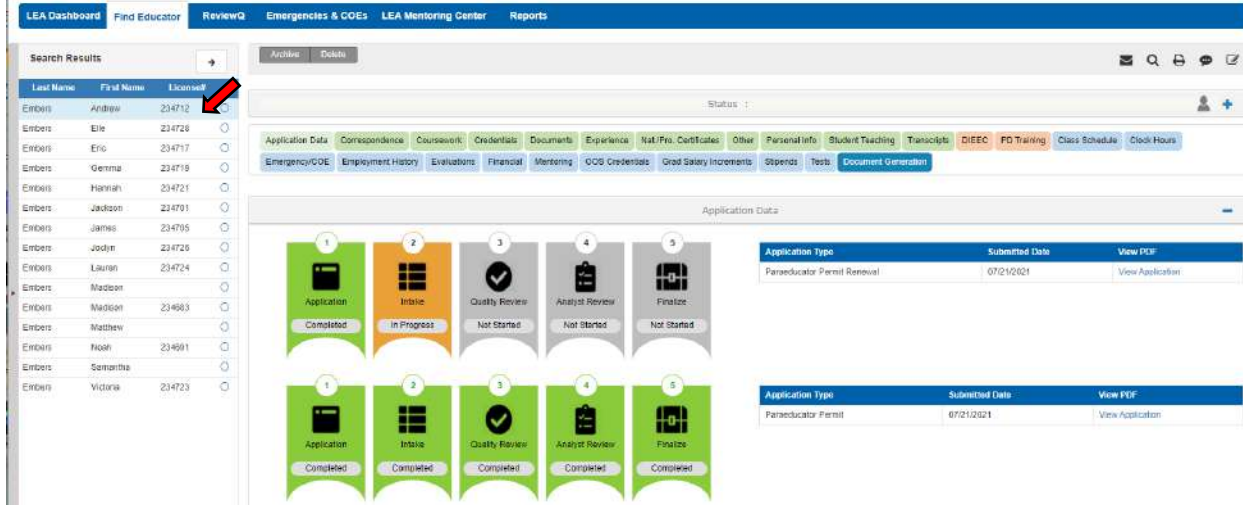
LEA Dashboard | Find Educator | ReviewQ | Emergencies & COEs | LEA Mentoring Center | Reports

Search Results

| Last Name | First Name | License# |
|---|---|---|
| Embers | Andrew | 234712 |
| Embers | Elle | 234728 |
| Embers | Eric | 234717 |
| Embers | Gemma | 234719 |
| Embers | Hannah | 234721 |
| Embers | Jackson | 234701 |
| Embers | James | 234705 |
| Embers | Joclyn | 234726 |
| Embers | Lauren | 234724 |
| Embers | Madison | |
| Embers | Madison | 234683 |
| Embers | Matthew | |
| Embers | Noah | 234691 |
| Embers | Samantha | |
| Embers | Victoria | 234723 |

Archive | Delete

Status :

Application Data | Correspondence | Coursework | Credentials | Documents | Experience | Nat/Pro. Certificates | Other | Personal Info | Student Teaching | Transcripts | DIEEC | PD Training | Class Schedule | Clock Hours | Emergency/COE | Employment History | Evaluations | Financial | Mentoring | OOS Credentials | Grad Salary Increments | Stipends | Tests | Document Generation

Application Data

1 Application Completed
2 Intake In Progress
3 Quality Review Not Started
4 Analyst Review Not Started
5 Finalize Not Started

| Application Type | Submitted Date | View PDF |
|---|---|---|
| Paraeducator Permit Renewal | 07/21/2021 | View Application |

1 Application Completed
2 Intake Completed
3 Quality Review Completed
4 Analyst Review Completed
5 Finalize Completed

| Application Type | Submitted Date | View PDF |
|---|---|---|
| Paraeducator Permit | 07/21/2021 | View Application |